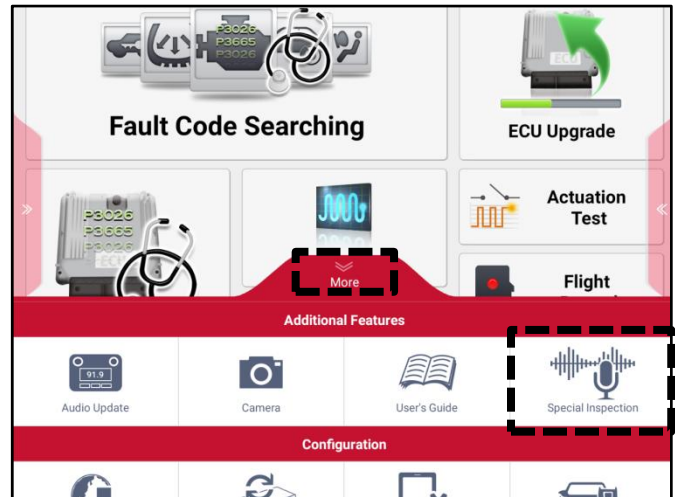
P3026
P3665
P3026

Fault Code Searching

ECU

ECU Upgrade

P3026
P3665
P3026
ECU

Actuation Test

More

Flight

Additional Features

91.9

Audio Update

Camera

User's Guide

Special Inspection

Configuration